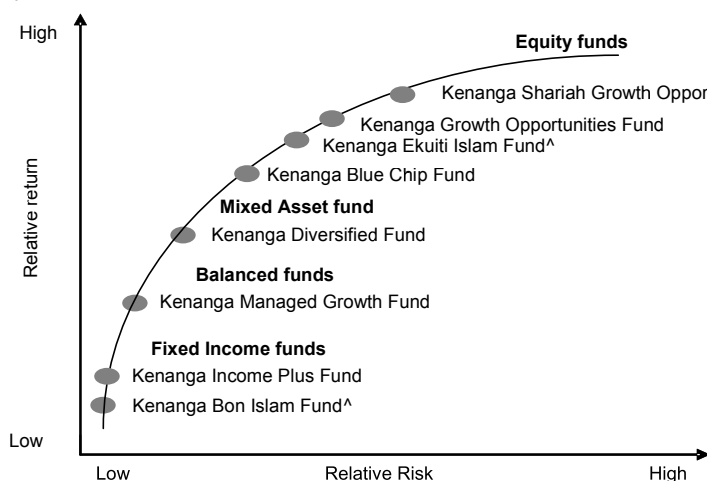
High

Relative return

Low

Equity funds

Kenanga Shariah Growth Oppor

Kenanga Growth Opportunities Fund

Kenanga Ekuiti Islam Fund^

Kenanga Blue Chip Fund

Mixed Asset fund

Kenanga Diversified Fund

Balanced funds

Kenanga Managed Growth Fund

Fixed Income funds

Kenanga Income Plus Fund

Kenanga Bon Islam Fund^

Low

Relative Risk

High